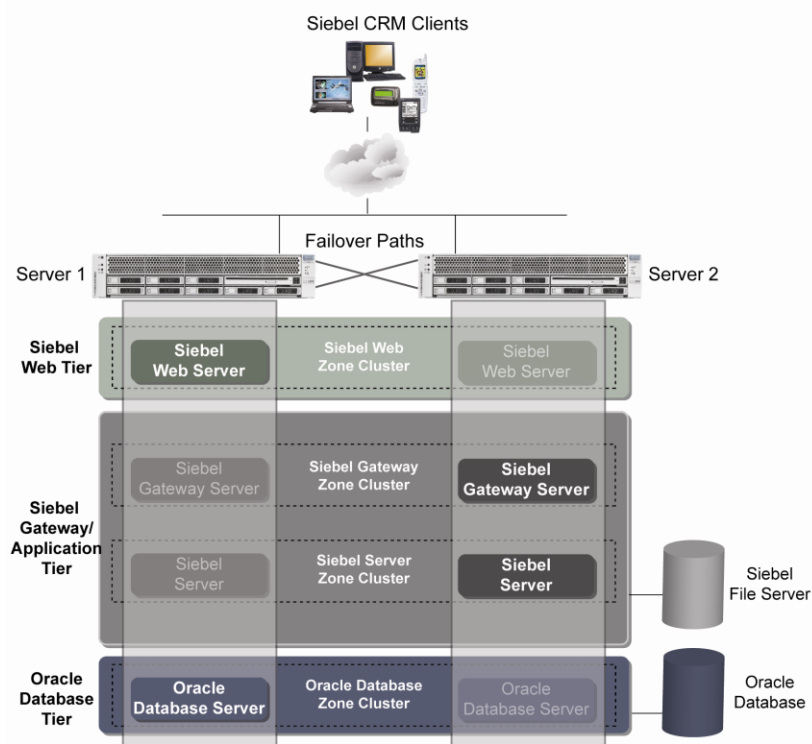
Siebel CRM Clients

Failover Paths

Server 1

Server 2

Siebel Web Tier

Siebel Web Server

Siebel Web Zone Cluster

Siebel Web Server

Siebel Gateway/ Application Tier

Siebel Gateway Server

Siebel Gateway Zone Cluster

Siebel Gateway Server

Siebel Server

Siebel Server Zone Cluster

Siebel Server

Siebel File Server

Oracle Database Tier

Oracle Database Server

Oracle Database Zone Cluster

Oracle Database Server

Oracle Database